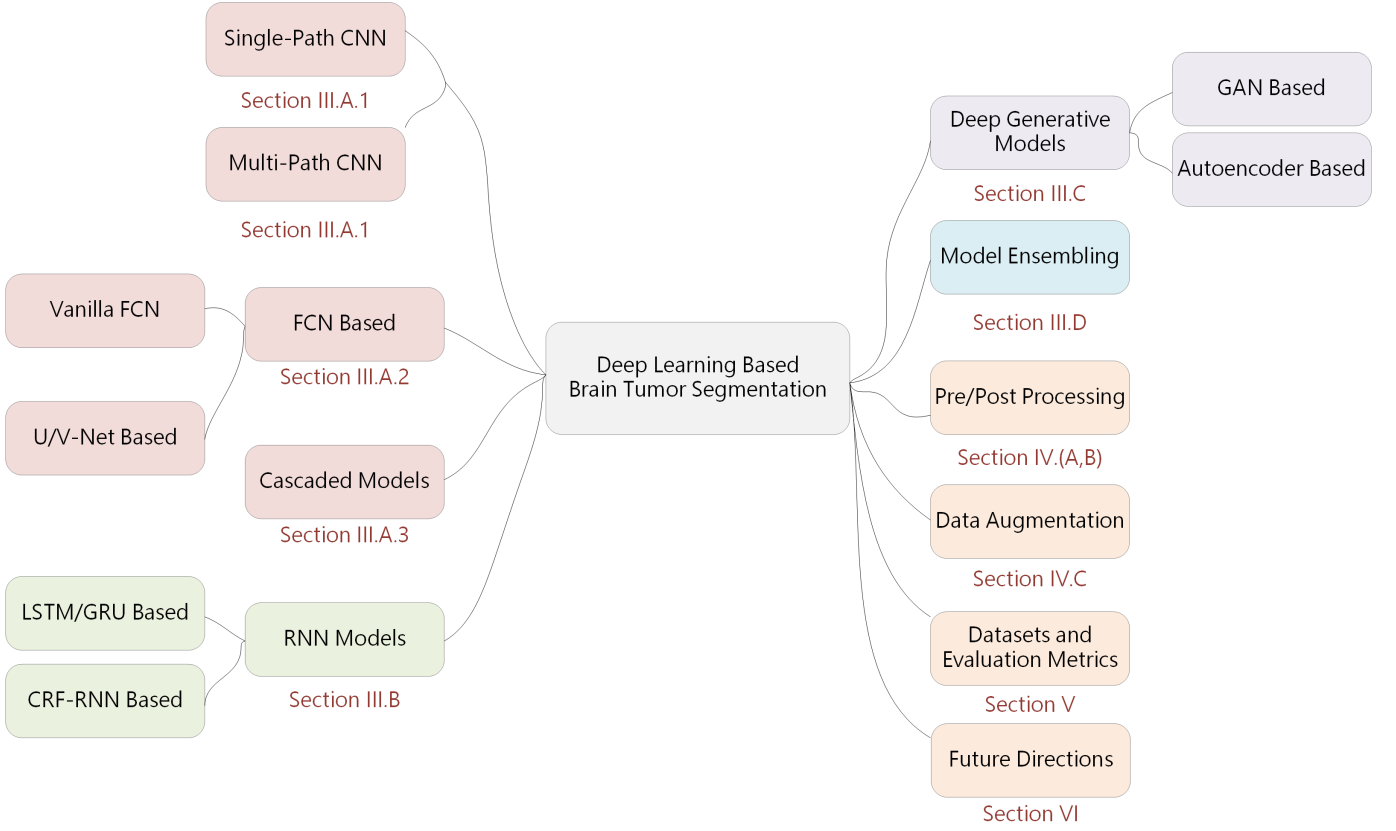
Deep Learning Based Brain Tumor Segmentation

Single-Path CNN
Section III.A.1

Multi-Path CNN
Section III.A.1

Vanilla FCN

U/V-Net Based

FCN Based
Section III.A.2

Cascaded Models
Section III.A.3

LSTM/GRU Based

CRF-RNN Based

RNN Models
Section III.B

Deep Generative Models
Section III.C

GAN Based

Autoencoder Based

Model Ensembling
Section III.D

Pre/Post Processing
Section IV.(A,B)

Data Augmentation
Section IV.C

Datasets and Evaluation Metrics
Section V

Future Directions
Section VI